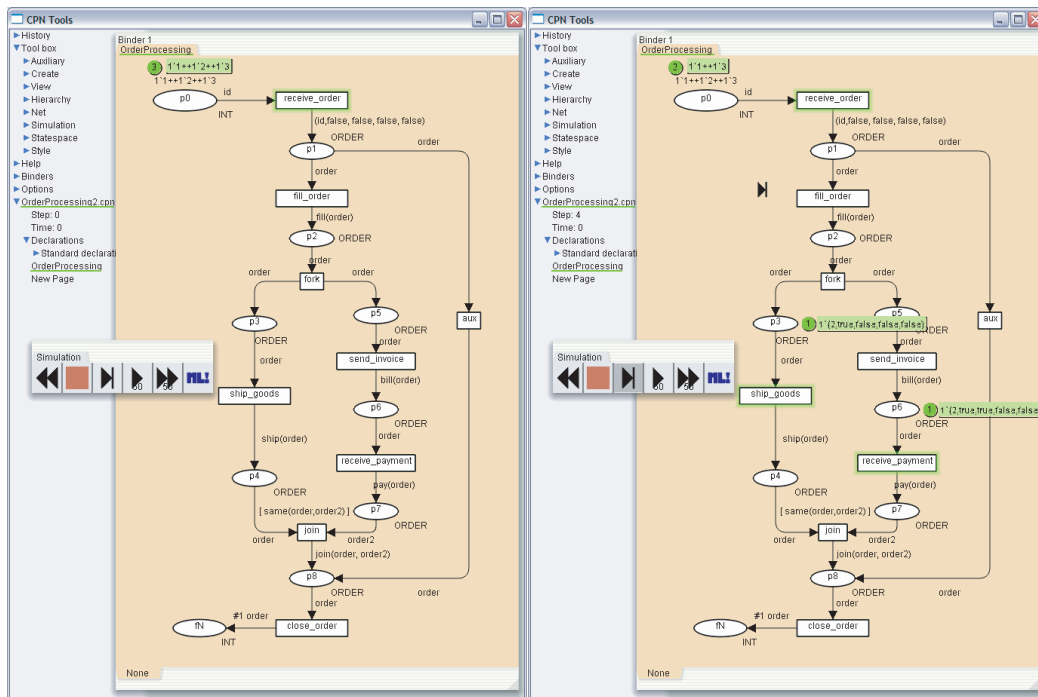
CPN Tools

History
Tool box
Auxiliary
Create
View
Hierarchy
Net
Simulation
Statespace
Style
Help
Binders
Options
OrderProcessing2.cpn
Step: 0
Time: 0
Declarations
Standard declarati
OrderProcessing
New Page

Binder 1
OrderProcessing

3 1`1++1`2++1`3
1`1++1`2++1`3
p0
INT
id
receive_order
(id,false, false, false, false)
ORDER
p1
order
order
fill_order
fill(order)
p2 ORDER
order
fork
order
order
p3
ORDER
p5
ORDER
aux
order
order
send_invoice
bill(order)
ship_goods
p6
ORDER
order
ship(order)
receive_payment
p4
ORDER
pay(order)
[ same(order,order2) ]
p7
ORDER
order
join
order2
join(order, order2)
p8
ORDER
order
order
#1 order
fN
INT
close_order
None

Simulation
50
50

CPN Tools

History
Tool box
Auxiliary
Create
View
Hierarchy
Net
Simulation
Statespace
Style
Help
Binders
Options
OrderProcessing2.cpn
Step: 4
Time: 0
Declarations
Standard declarati
OrderProcessing
New Page

Binder 1
OrderProcessing

2 1`1++1`3
1`1++1`2++1`3
p0
INT
id
receive_order
(id,false, false, false, false)
ORDER
p1
order
order
fill_order
fill(order)
p2 ORDER
order
fork
order
order
p3
1 1`(2,true,false,false,false)
ORDER
p5
ORDER
aux
order
order
send_invoice
bill(order)
ship_goods
p6
1 1`(2,true,true,false,false)
ORDER
order
ship(order)
receive_payment
p4
ORDER
pay(order)
[ same(order,order2) ]
p7
ORDER
order
join
order2
join(order, order2)
p8
ORDER
order
order
#1 order
fN
INT
close_order
None

Simulation
50
50